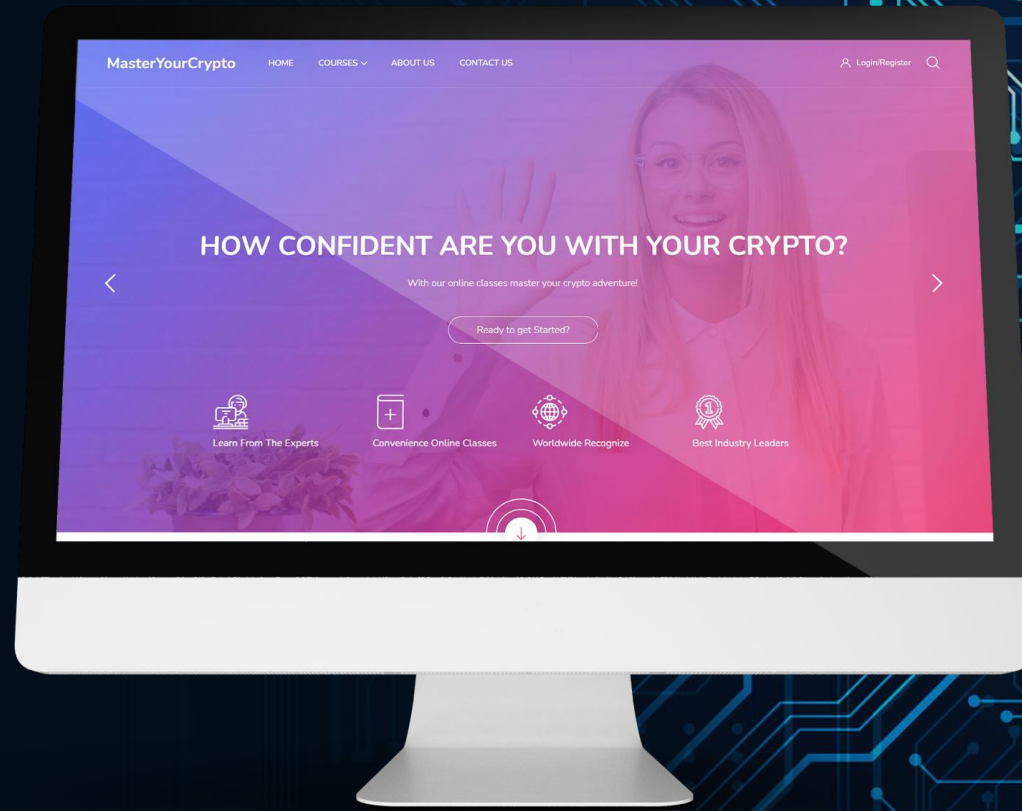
MasterYourCrypto HOME COURSES ABOUT US CONTACT US Login/Register

HOW CONFIDENT ARE YOU WITH YOUR CRYPTO?

With our online classes master your crypto adventure!

Ready to get Started?

Learn From The Experts

Convenience Online Classes

Worldwide Recognize

Best Industry Leaders